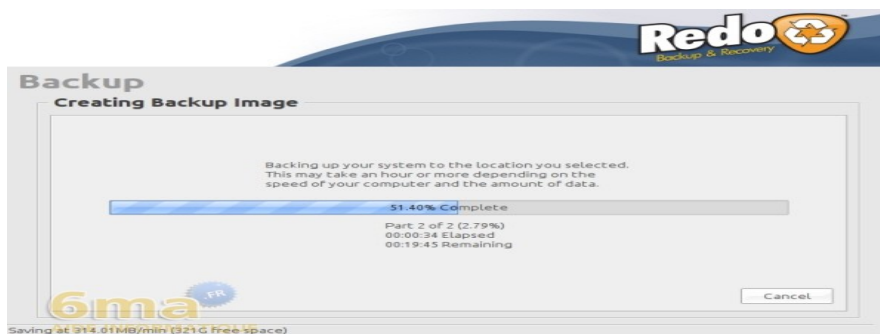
Redo
Backup & Recovery

Backup

Creating Backup Image

Backing up your system to the location you selected. This may take an hour or more depending on the speed of your computer and the amount of data.

51.40% Complete

Part 2 of 2 (2.79%)
00:00:34 Elapsed
00:19:45 Remaining

6ma .FR

Cancel

Saving at 314.01MB/min (321G free space)